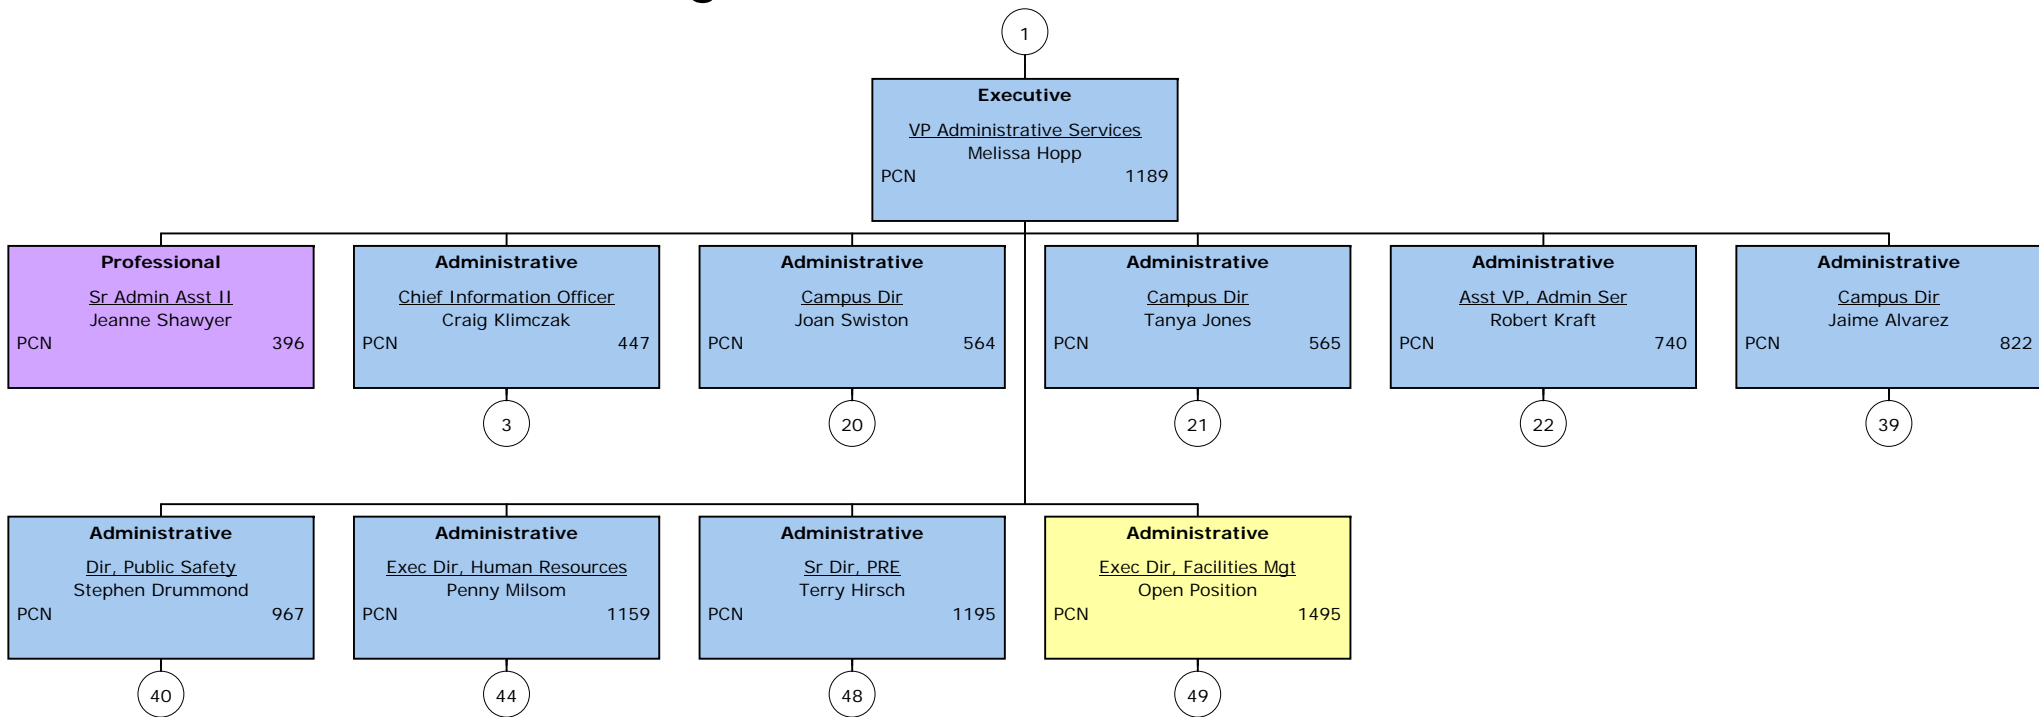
1

Executive
VP Administrative Services
Melissa Hopp
PCN 1189

Professional
Sr Admin Asst II
Jeanne Shawyer
PCN 396

Administrative
Chief Information Officer
Craig Klimczak
PCN 447

3

Administrative
Campus Dir
Joan Swiston
PCN 564

20

Administrative
Campus Dir
Tanya Jones
PCN 565

21

Administrative
Asst VP, Admin Ser
Robert Kraft
PCN 740

22

Administrative
Campus Dir
Jaime Alvarez
PCN 822

39

Administrative
Dir, Public Safety
Stephen Drummond
PCN 967

40

Administrative
Exec Dir, Human Resources
Penny Milsom
PCN 1159

44

Administrative
Sr Dir, PRE
Terry Hirsch
PCN 1195

48

Administrative
Exec Dir, Facilities Mgt
Open Position
PCN 1495

49